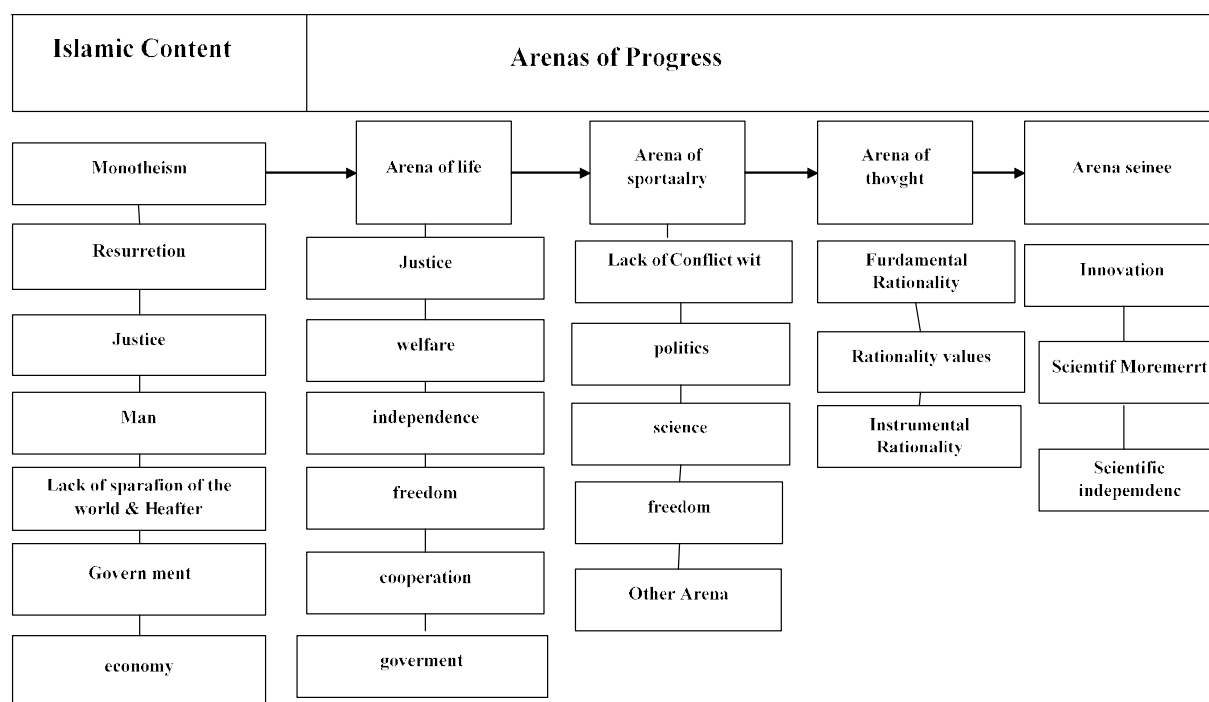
| Islamic Content | Arenas of Progress |
|---|---|

Monotheism

Resurretion

Justice

Man

Lack of sparafion of the world & Heafter

Govern ment

economy

Arena of life

Justice

welfare

independence

freedom

cooperation

goverment

Arena of sportaalry

Lack of Conflict wit

politics

science

freedom

Other Arena

Arena of thovght

Furdamental Rationality

Rationality values

Instrumental Rationality

Arena seinee

Innovation

Sciemtif Moremerrt

Scientific indepemdenc